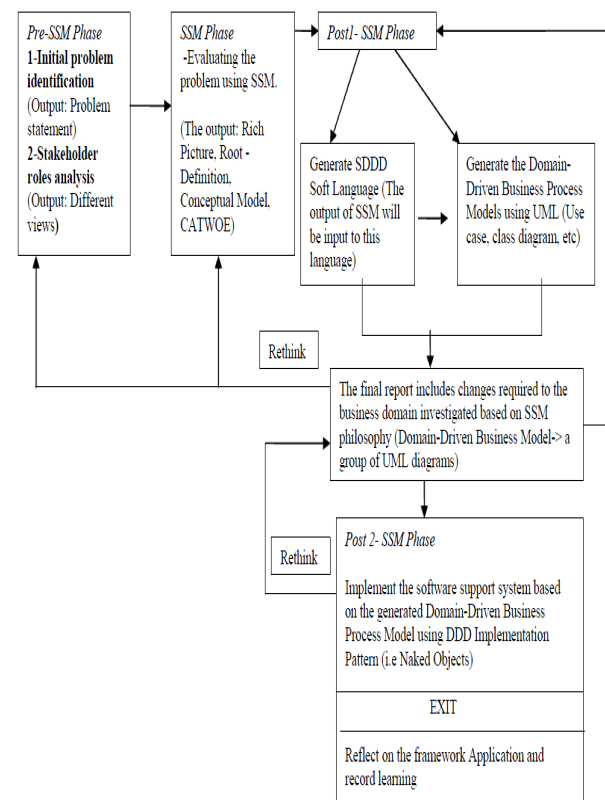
Pre-SSM Phase
1-Initial problem identification
(Output: Problem statement)
2-Stakeholder roles analysis
(Output: Different views)

SSM Phase
-Evaluating the problem using SSM.
(The output: Rich Picture, Root - Definition, Conceptual Model, CATWOE)

Post1- SSM Phase

Generate SDDD Soft Language (The output of SSM will be input to this language)

Generate the Domain-Driven Business Process Models using UML (Use case, class diagram, etc)

Rethink

The final report includes changes required to the business domain investigated based on SSM philosophy (Domain-Driven Business Model-> a group of UML diagrams)

Rethink

Post 2- SSM Phase
Implement the software support system based on the generated Domain-Driven Business Process Model using DDD Implementation Pattern (i.e Naked Objects)

EXIT

Reflect on the framework Application and record learning